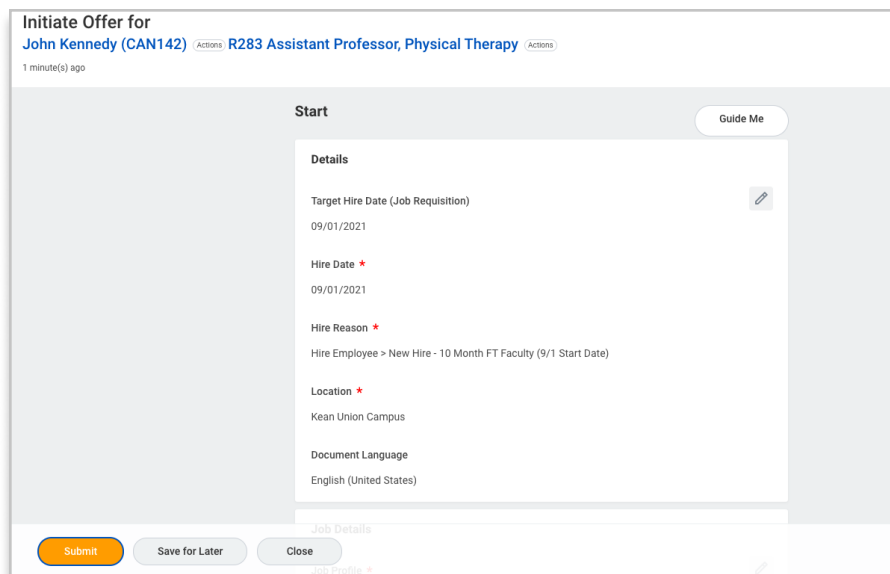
Initiate Offer for
John Kennedy (CAN142) Actions R283 Assistant Professor, Physical Therapy Actions
1 minute(s) ago

Start

Guide Me

Details

Target Hire Date (Job Requisition)
09/01/2021

Hire Date *
09/01/2021

Hire Reason *
Hire Employee > New Hire - 10 Month FT Faculty (9/1 Start Date)

Location *
Kean Union Campus

Document Language
English (United States)

Job Details

Job Profile *

Submit Save for Later Close